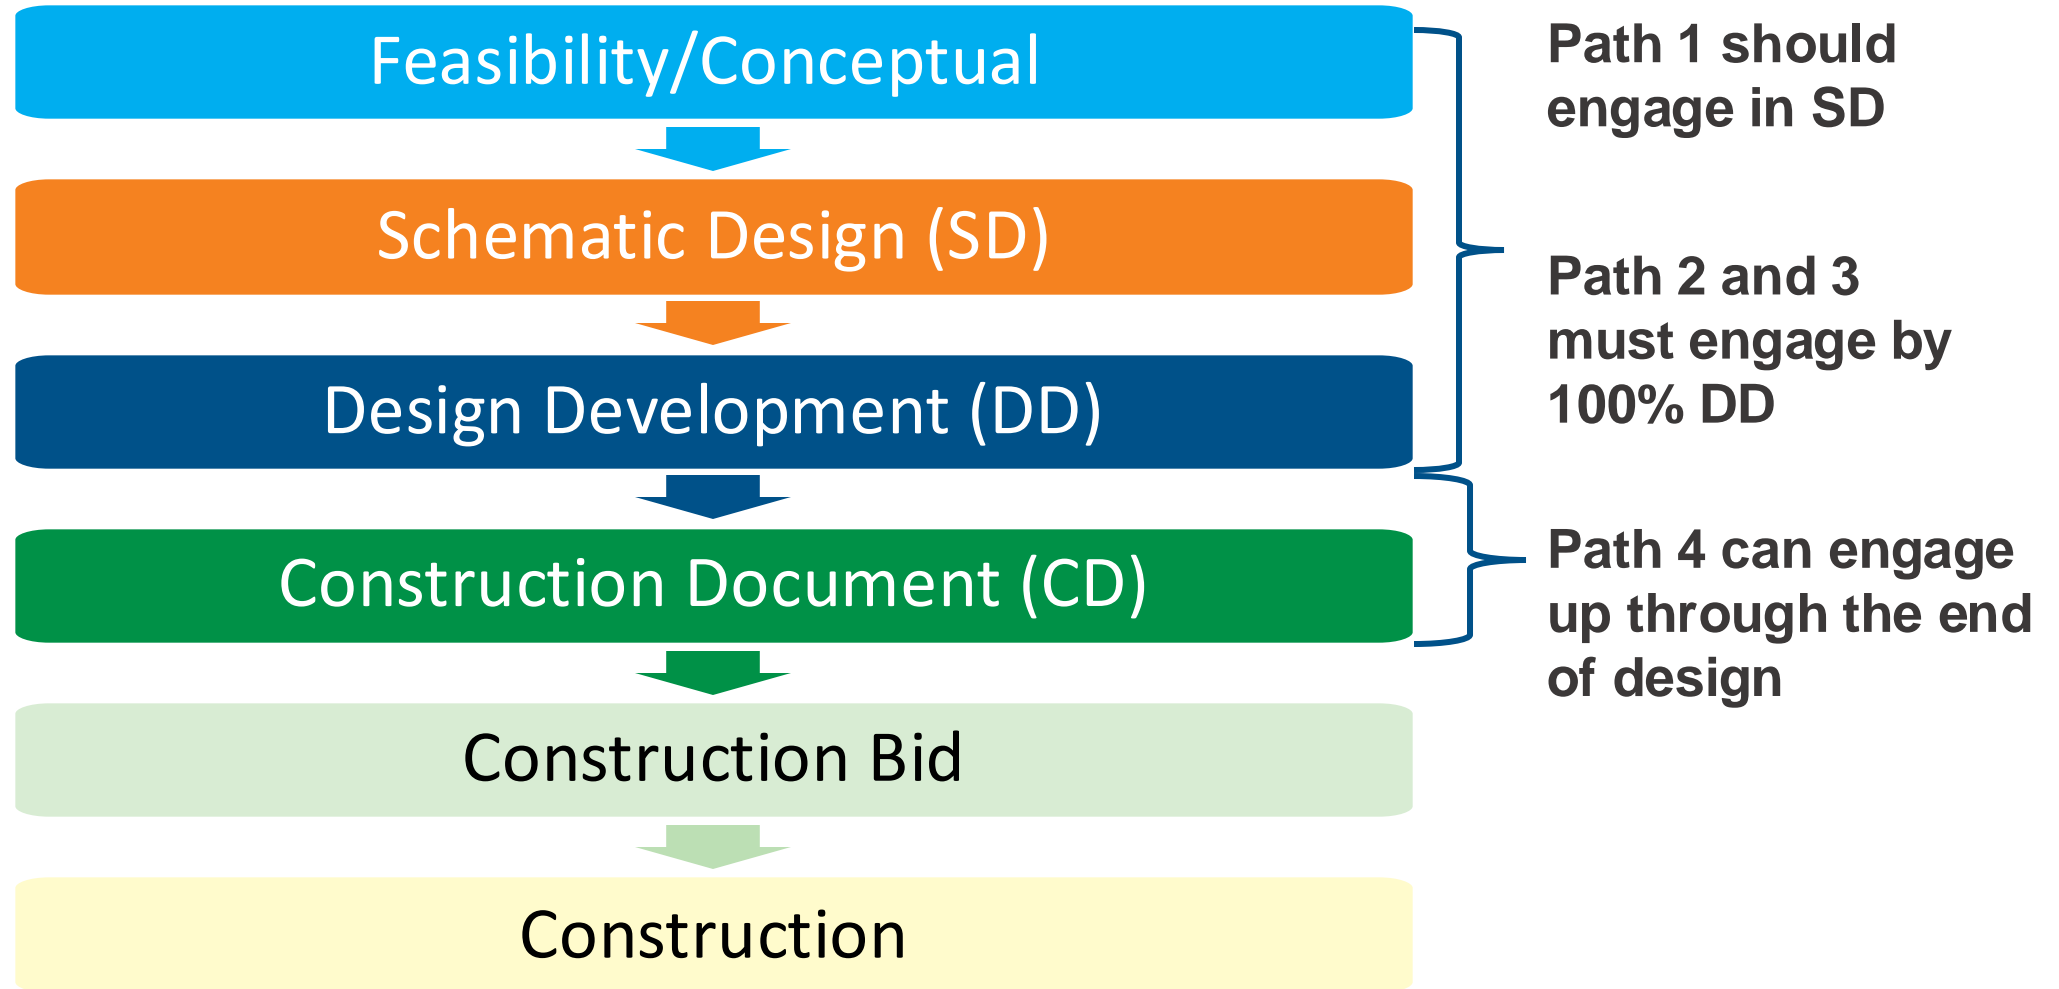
Feasibility/Conceptual

Schematic Design (SD)

Design Development (DD)

Construction Document (CD)

Construction Bid

Construction

Path 1 should engage in SD

Path 2 and 3 must engage by 100% DD

Path 4 can engage up through the end of design